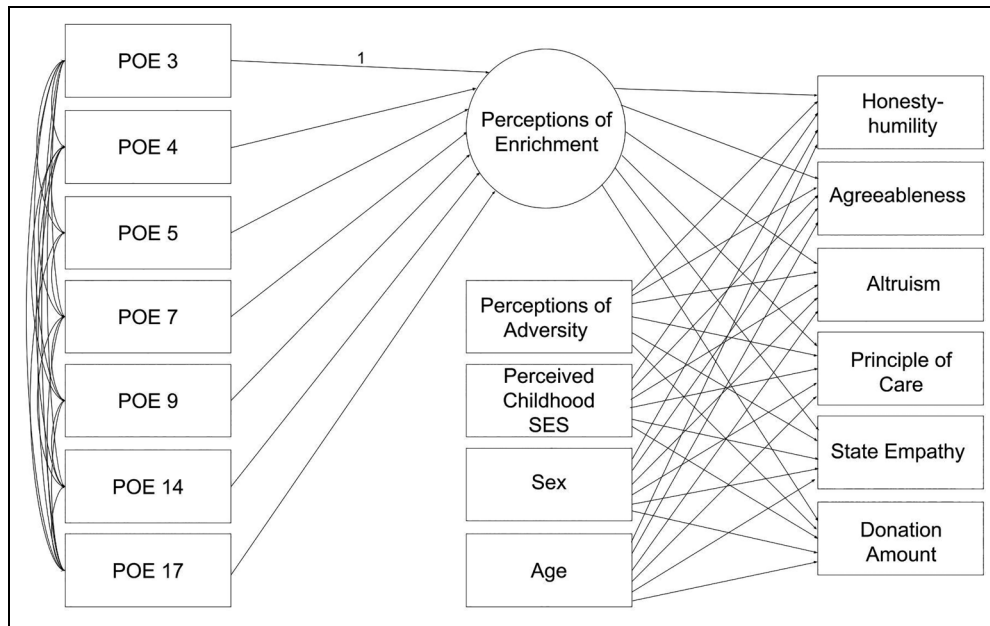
POE 3
POE 4
POE 5
POE 7
POE 9
POE 14
POE 17

1

Perceptions of Enrichment

Perceptions of Adversity
Perceived Childhood SES
Sex
Age

Honesty-humility
Agreeableness
Altruism
Principle of Care
State Empathy
Donation Amount